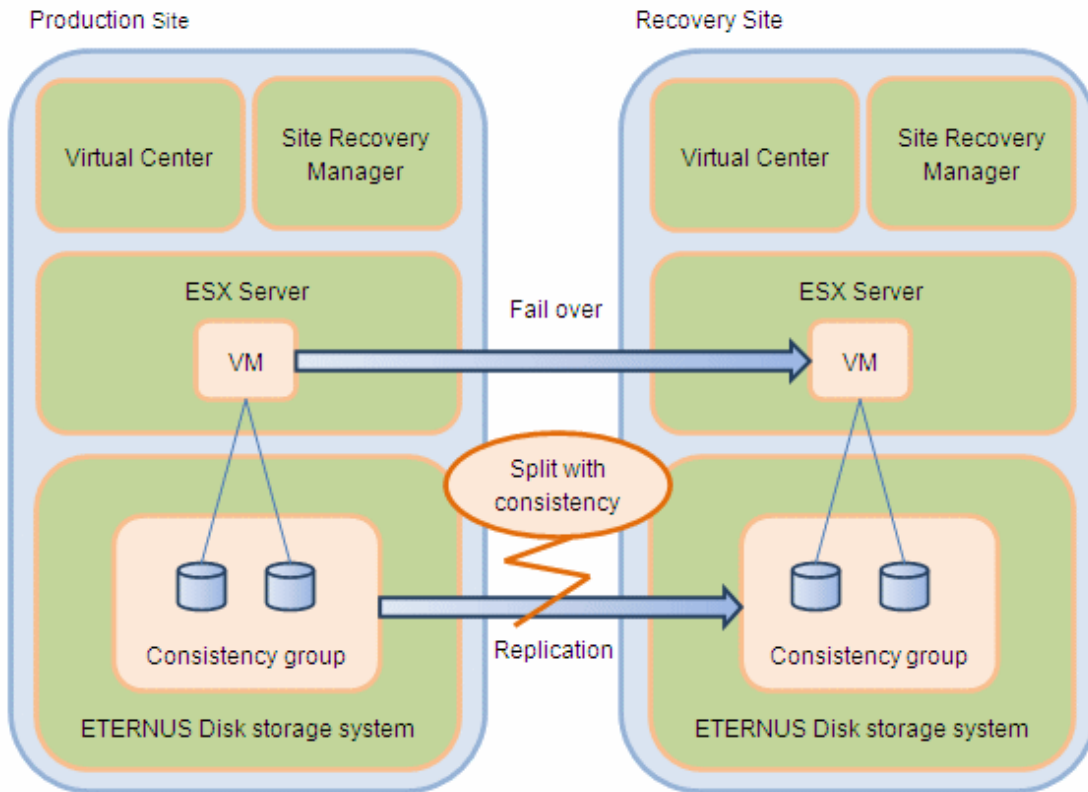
Production Site

Virtual Center

Site Recovery Manager

ESX Server

VM

Consistency group

ETERNUS Disk storage system

Fail over

Split with consistency

Replication

Recovery Site

Virtual Center

Site Recovery Manager

ESX Server

VM

Consistency group

ETERNUS Disk storage system